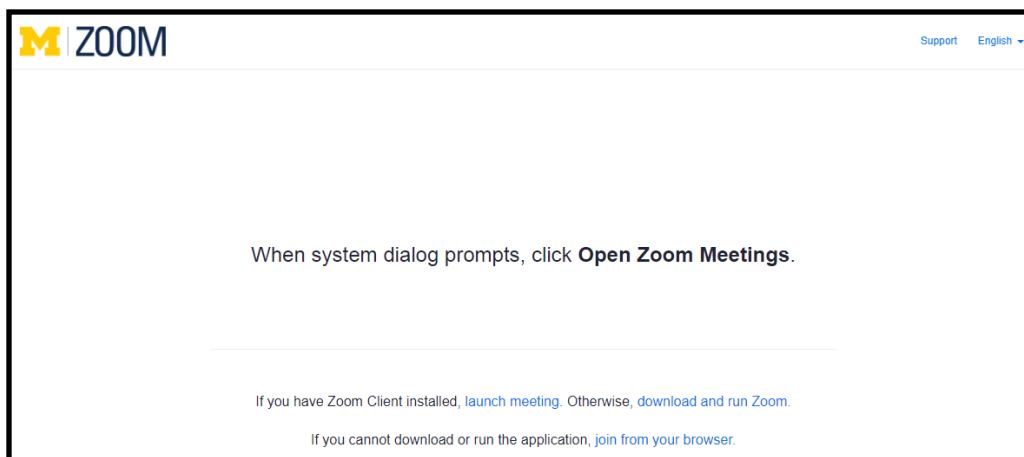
M ZOOM

Support English

When system dialog prompts, click **Open Zoom Meetings**.

If you have Zoom Client installed, launch meeting. Otherwise, download and run Zoom.

If you cannot download or run the application, join from your browser.